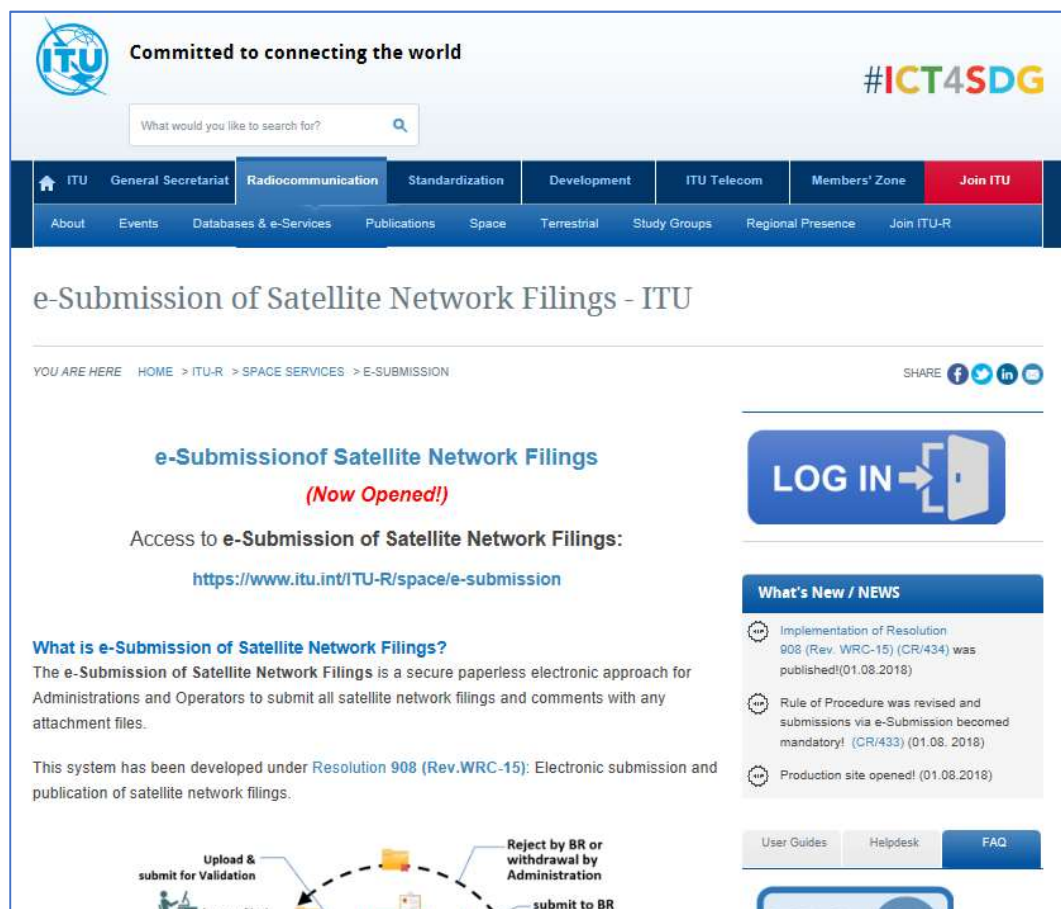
ITU

Committed to connecting the world

#ICT4SDG

What would you like to search for?

ITU | General Secretariat | Radiocommunication | Standardization | Development | ITU Telecom | Members' Zone | Join ITU

About | Events | Databases & e-Services | Publications | Space | Terrestrial | Study Groups | Regional Presence | Join ITU-R

e-Submission of Satellite Network Filings - ITU

YOU ARE HERE HOME > ITU-R > SPACE SERVICES > E-SUBMISSION

SHARE

e-Submissionof Satellite Network Filings

(Now Opened!)

Access to e-Submission of Satellite Network Filings:

https://www.itu.int/ITU-R/space/e-submission

What is e-Submission of Satellite Network Filings?

The e-Submission of Satellite Network Filings is a secure paperless electronic approach for Administrations and Operators to submit all satellite network filings and comments with any attachment files.

This system has been developed under Resolution 908 (Rev.WRC-15): Electronic submission and publication of satellite network filings.

Upload & submit for Validation

Reject by BR or withdrawal by Administration

submit to BR

LOG IN

What's New / NEWS

Implementation of Resolution 908 (Rev. WRC-15) (CR/434) was published!(01.08.2018)

Rule of Procedure was revised and submissions via e-Submission became mandatory! (CR/433) (01.08. 2018)

Production site opened! (01.08.2018)

User Guides | Helpdesk | FAQ